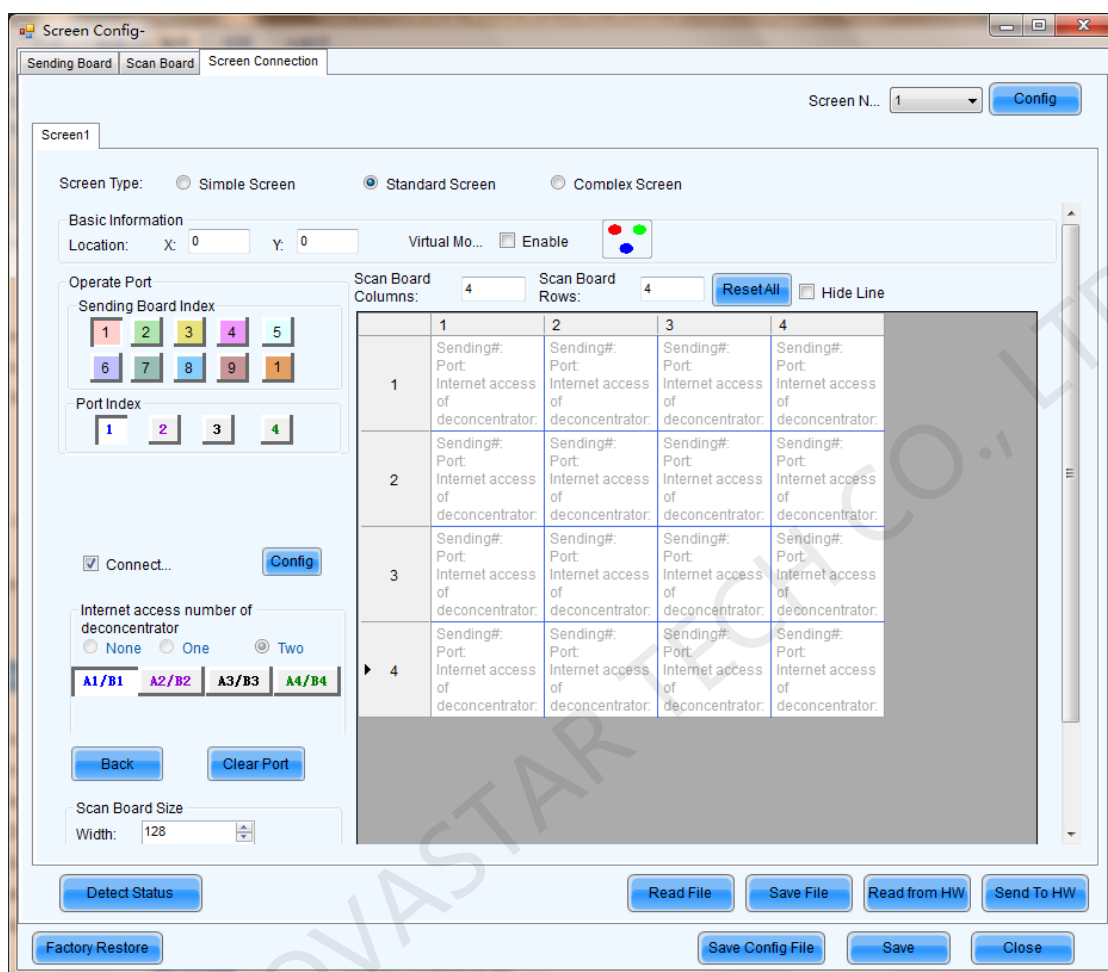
Screen Config-

Sending Board | Scan Board | Screen Connection

Screen N... 1 Config

Screen1

Screen Type: Simple Screen Standard Screen Complex Screen

Basic Information
Location: X: 0 Y: 0 Virtual Mo... Enable

Operate Port
Sending Board Index
1 2 3 4 5
6 7 8 9 1
Port Index
1 2 3 4

Scan Board Columns: 4 Scan Board Rows: 4 Reset All Hide Line

| | 1 | 2 | 3 | 4 |
|---|---|---|---|---|
| 1 | Sending#: Port: Internet access of deconcentrator: | Sending#: Port: Internet access of deconcentrator: | Sending#: Port: Internet access of deconcentrator: | Sending#: Port: Internet access of deconcentrator: |
| 2 | Sending#: Port: Internet access of deconcentrator: | Sending#: Port: Internet access of deconcentrator: | Sending#: Port: Internet access of deconcentrator: | Sending#: Port: Internet access of deconcentrator: |
| 3 | Sending#: Port: Internet access of deconcentrator: | Sending#: Port: Internet access of deconcentrator: | Sending#: Port: Internet access of deconcentrator: | Sending#: Port: Internet access of deconcentrator: |
| 4 | Sending#: Port: Internet access of deconcentrator: | Sending#: Port: Internet access of deconcentrator: | Sending#: Port: Internet access of deconcentrator: | Sending#: Port: Internet access of deconcentrator: |

Connect... Config

Internet access number of deconcentrator
None One Two
A1/B1 A2/B2 A3/B3 A4/B4

Back Clear Port

Scan Board Size
Width: 128

Detect Status Read File Save File Read from HW Send To HW

Factory Restore Save Config File Save Close

NOVASTAR TECH CO., LTD